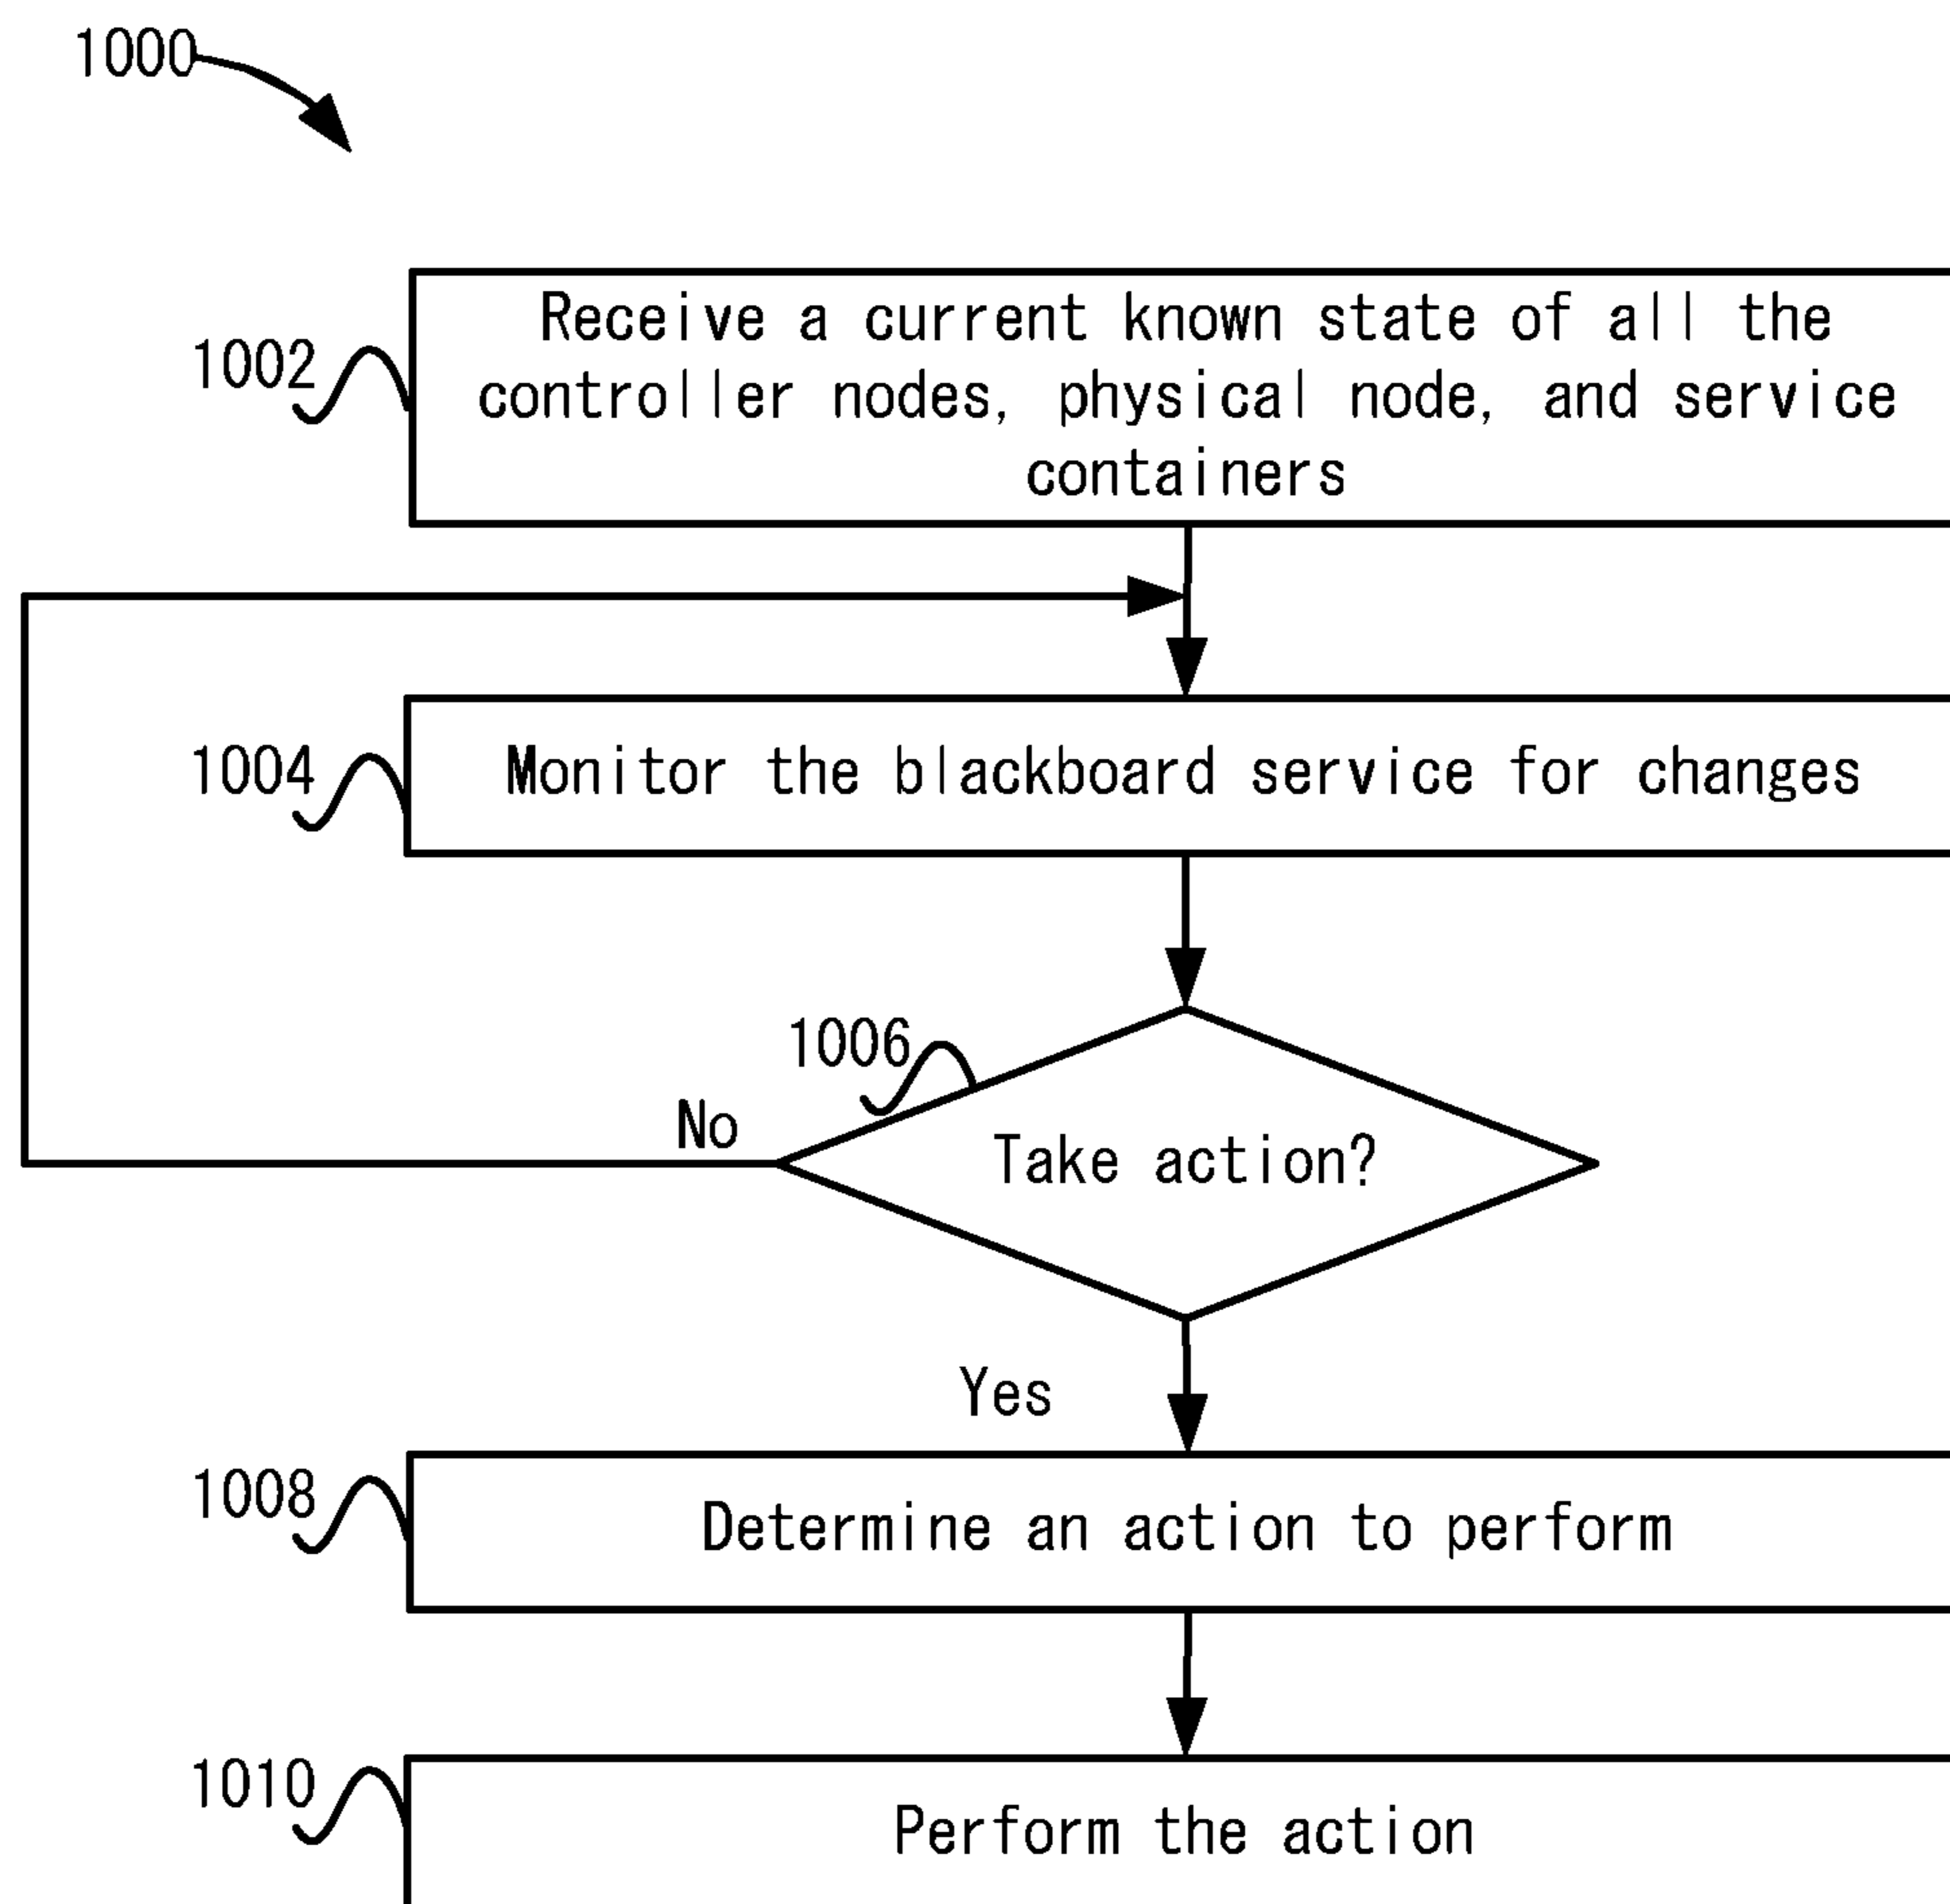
1000

1002

Receive a current known state of all the controller nodes, physical node, and service containers

1004

Monitor the blackboard service for changes

1006

No

Take action?

Yes

1008

Determine an action to perform

1010

Perform the action